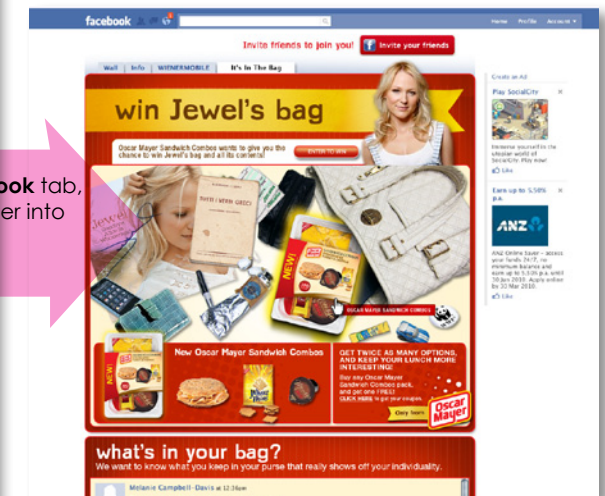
ook tab, er into

facebook

Home Profile Account ▾

Invite friends to join you! Invite your friends

Wall | Info | WIENERMOBILE | It's In The Bag

win Jewel's bag

Oscar Mayer Sandwich Combos wants to give you the chance to win Jewel's bag and all its contents!

ENTER TO WIN

NEW!

OSCAR MAYER SANDWICH COMBOS

New Oscar Mayer Sandwich Combos

GET TWICE AS MANY OPTIONS, AND KEEP YOUR LUNCH MORE INTERESTING!

Buy any Oscar Mayer Sandwich Combos pack, and get one FREE! CLICK HERE to get your coupon.

Oscar Mayer

what's in your bag?

We want to know what you keep in your purse that really shows off your individuality.

Melanie Campbell-Davis at 12:36pm

Create an Ad

Play SocialCity

Like

Earn up to 5.58% p.a.

ANZ

Like